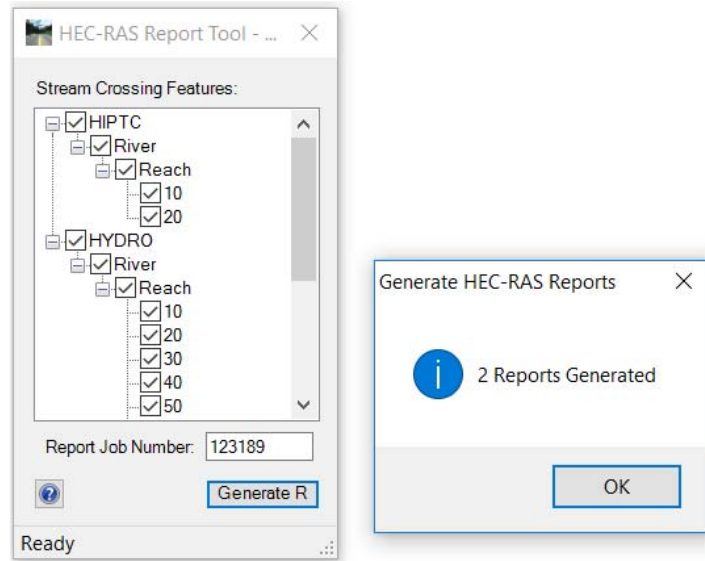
HEC-RAS Report Tool - ...

Stream Crossing Features:

HIPTC
River
Reach
10
20
HYDRO
River
Reach
10
20
30
40
50

Report Job Number: 123189

Generate R

Ready

Generate HEC-RAS Reports

2 Reports Generated

OK